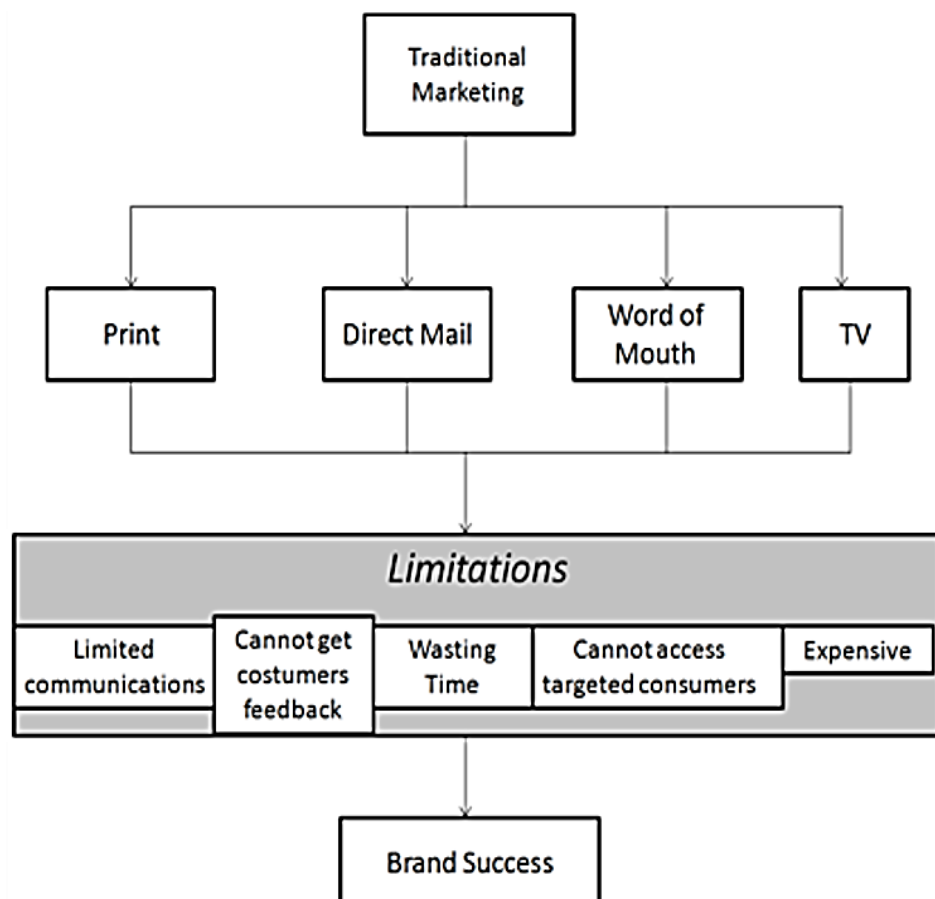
Traditional Marketing

Print

Direct Mail

Word of Mouth

TV

Limitations

Limited communications

Cannot get costumers feedback

Wasting Time

Cannot access targeted consumers

Expensive

Brand Success